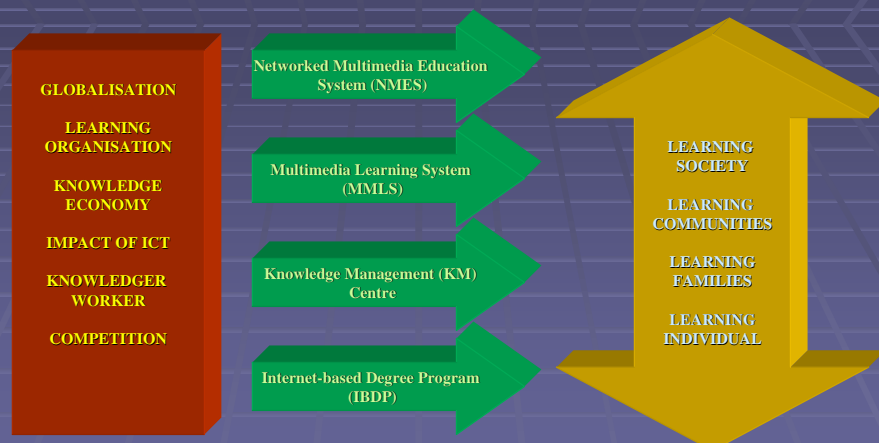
GLOBALISATION

LEARNING ORGANISATION

KNOWLEDGE ECONOMY

IMPACT OF ICT

KNOWLEDGER WORKER

COMPETITION

Networked Multimedia Education System (NMES)

Multimedia Learning System (MMLS)

Knowledge Management (KM) Centre

Internet-based Degree Program (IBDP)

LEARNING SOCIETY

LEARNING COMMUNITIES

LEARNING FAMILIES

LEARNING INDIVIDUAL